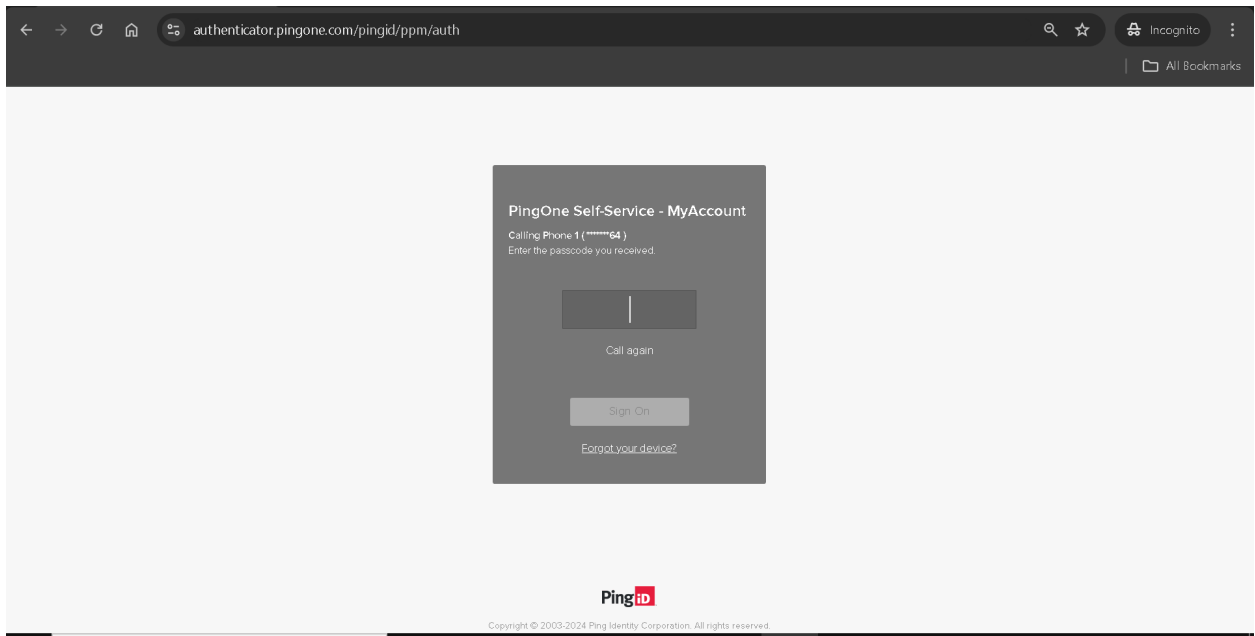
authenticator.pingone.com/pingid/ppm/auth

Incognito

All Bookmarks

PingOne Self-Service - MyAccount

Calling Phone 1 ( *******64 )
Enter the passcode you received.

Call again

Sign On

Forgot your device?

PingID

Copyright © 2003-2024 Ping Identity Corporation. All rights reserved.